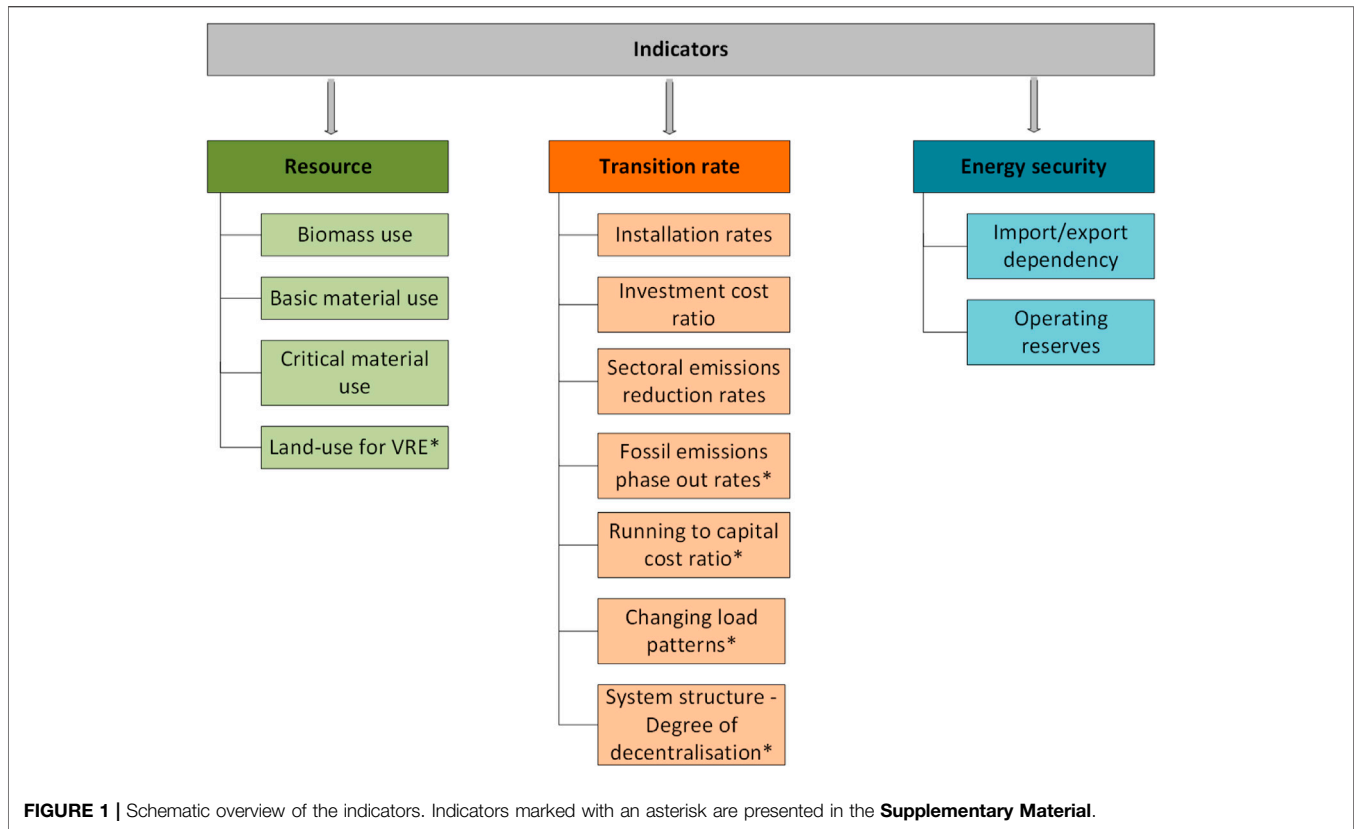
Indicators

Resource

Biomass use

Basic material use

Critical material use

Land-use for VRE*

Transition rate

Installation rates

Investment cost ratio

Sectoral emissions reduction rates

Fossil emissions phase out rates*

Running to capital cost ratio*

Changing load patterns*

System structure - Degree of decentralisation*

Energy security

Import/export dependency

Operating reserves

**FIGURE 1 |** Schematic overview of the indicators. Indicators marked with an asterisk are presented in the **Supplementary Material**.